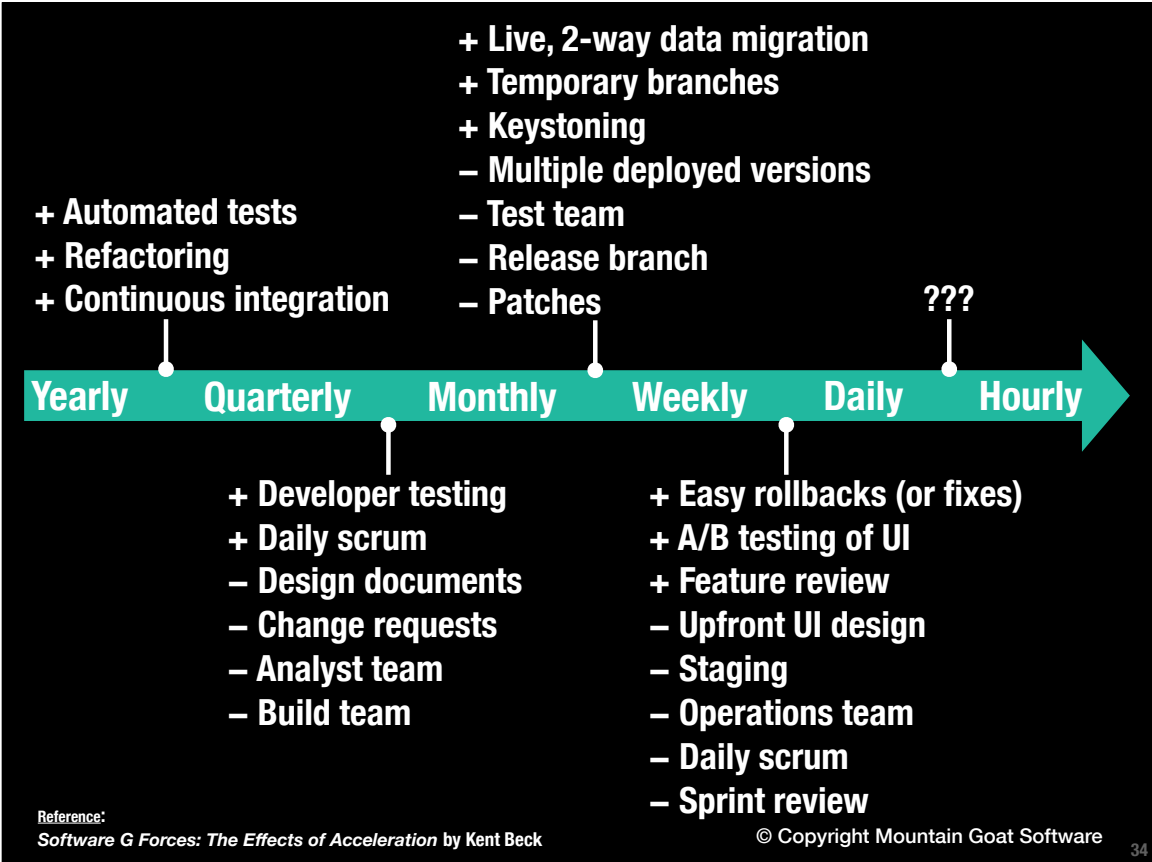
+ Live, 2-way data migration
+ Temporary branches
+ Keystoning
– Multiple deployed versions
– Test team
– Release branch
– Patches

+ Automated tests
+ Refactoring
+ Continuous integration

???

Yearly Quarterly Monthly Weekly Daily Hourly

+ Developer testing
+ Daily scrum
– Design documents
– Change requests
– Analyst team
– Build team

+ Easy rollbacks (or fixes)
+ A/B testing of UI
+ Feature review
– Upfront UI design
– Staging
– Operations team
– Daily scrum
– Sprint review

Reference:
*Software G Forces: The Effects of Acceleration* by Kent Beck

© Copyright Mountain Goat Software

34